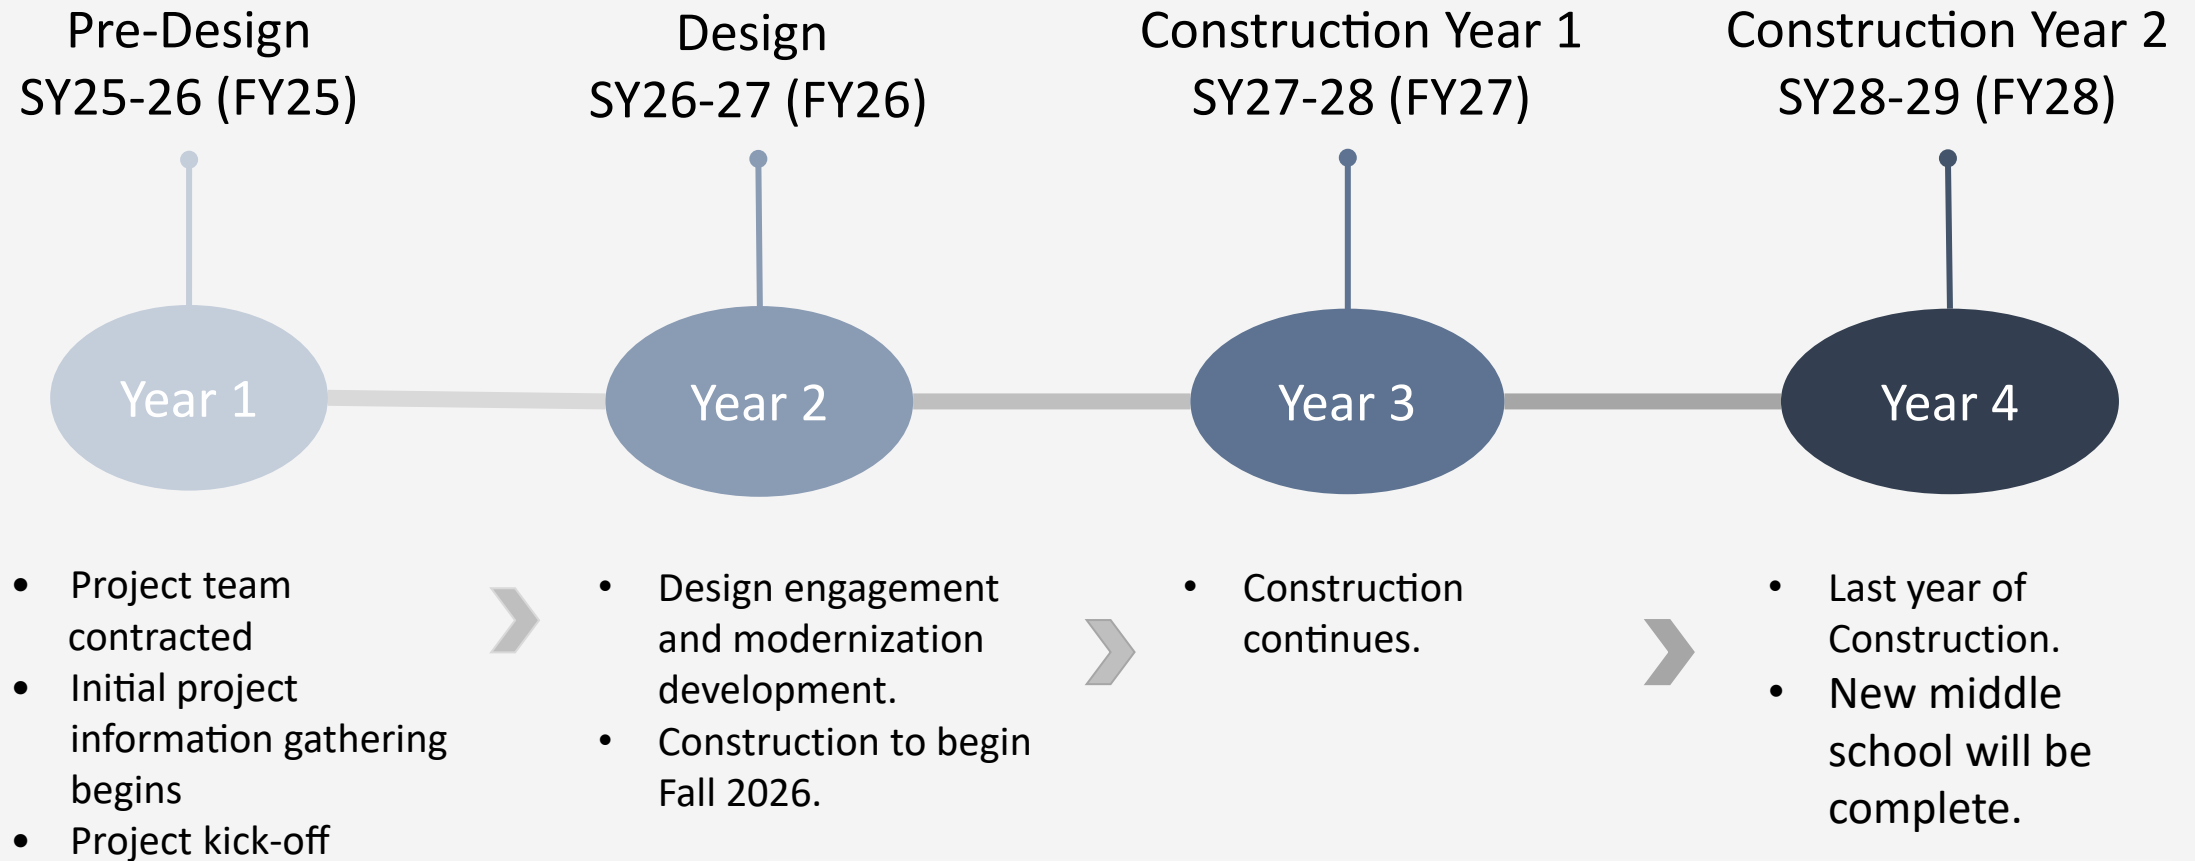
Pre-Design
SY25-26 (FY25)

Design
SY26-27 (FY26)

Construction Year 1
SY27-28 (FY27)

Construction Year 2
SY28-29 (FY28)

Year 1

Year 2

Year 3

Year 4

- Project team contracted
- Initial project information gathering begins
- Project kick-off

- Design engagement and modernization development.
- Construction to begin Fall 2026.

- Construction continues.

- Last year of Construction.
- New middle school will be complete.